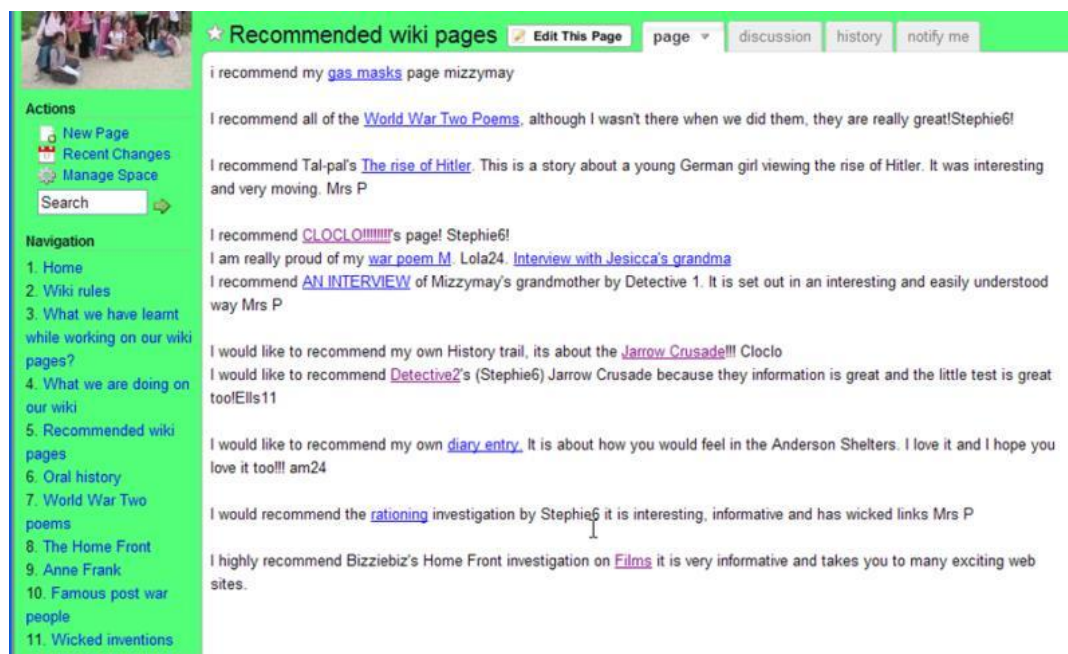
Actions
New Page
Recent Changes
Manage Space
Search

Navigation
1. Home
2. Wiki rules
3. What we have learnt while working on our wiki pages?
4. What we are doing on our wiki
5. Recommended wiki pages
6. Oral history
7. World War Two poems
8. The Home Front
9. Anne Frank
10. Famous post war people
11. Wicked inventions

Recommended wiki pages Edit This Page page discussion history notify me

i recommend my gas masks page mizzymay

I recommend all of the World War Two Poems, although I wasn't there when we did them, they are really great!Stephie6!

I recommend Tal-pal's The rise of Hitler. This is a story about a young German girl viewing the rise of Hitler. It was interesting and very moving. Mrs P

I recommend CLOCLO!!!!!!!'s page! Stephie6!
I am really proud of my war poem M. Lola24. Interview with Jesicca's grandma
I recommend AN INTERVIEW of Mizzymay's grandmother by Detective 1. It is set out in an interesting and easily understood way Mrs P

I would like to recommend my own History trail, its about the Jarrow Crusade!!! Cloclo
I would like to recommend Detective2's (Stephie6) Jarrow Crusade because they information is great and the little test is great too!Ells11

I would like to recommend my own diary entry. It is about how you would feel in the Anderson Shelters. I love it and I hope you love it too!!! am24

I would recommend the rationing investigation by Stephie6 it is interesting, informative and has wicked links Mrs P

I highly recommend Bizziebiz's Home Front investigation on Films it is very informative and takes you to many exciting web sites.